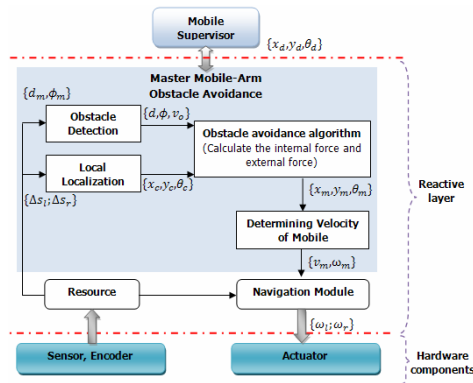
Mobile Supervisor

$\{x_d, y_d, \theta_d\}$

Master Mobile-Arm Obstacle Avoidance

$\{d_m, \phi_m\}$

Obstacle Detection

$\{d, \phi, v_o\}$

Obstacle avoidance algorithm (Calculate the internal force and external force)

Local Localization

$\{x_c, y_c, \theta_c\}$

$\{\Delta s_l; \Delta s_r\}$

$\{x_m, y_m, \theta_m\}$

Determining Velocity of Mobile

$\{v_m, \omega_m\}$

Resource

Navigation Module

$\{\omega_l; \omega_r\}$

Sensor, Encoder

Actuator

Reactive layer

Hardware components